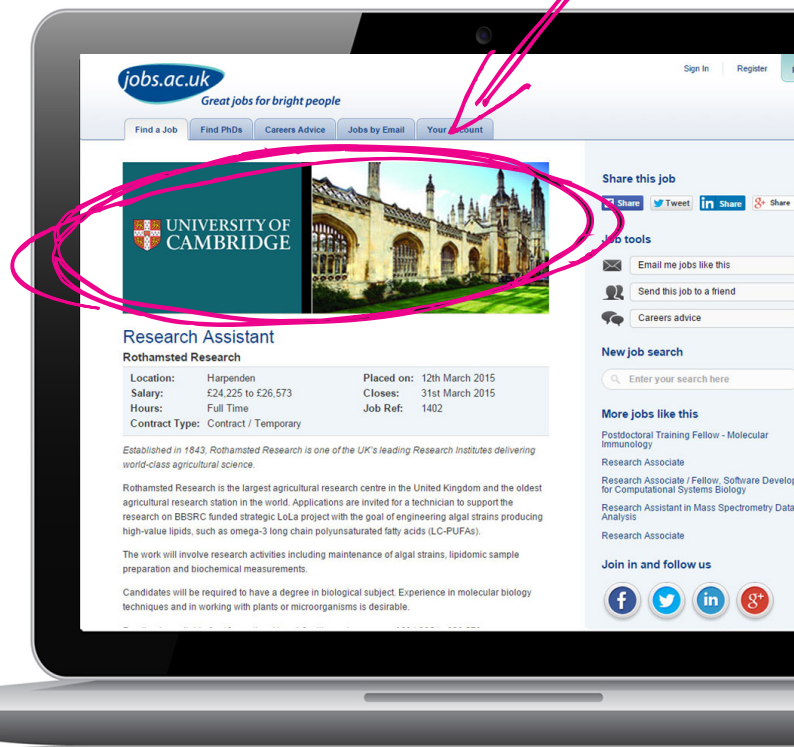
jobs.ac.uk
Great jobs for bright people

Sign In Register

Find a Job | Find PhDs | Careers Advice | Jobs by Email | Your Account

UNIVERSITY OF CAMBRIDGE

Research Assistant
Rothamsted Research

| | | | |
|---|---|---|---|
| Location: | Harpenden | Placed on: | 12th March 2015 |
| Salary: | £24,225 to £26,573 | Closes: | 31st March 2015 |
| Hours: | Full Time | Job Ref: | 1402 |
| Contract Type: | Contract / Temporary | | |

Established in 1843, Rothamsted Research is one of the UK's leading Research Institutes delivering world-class agricultural science.

Rothamsted Research is the largest agricultural research centre in the United Kingdom and the oldest agricultural research station in the world. Applications are invited for a technician to support the research on BBSRC funded strategic LoLa project with the goal of engineering algal strains producing high-value lipids, such as omega-3 long chain polyunsaturated fatty acids (LC-PUFAs).

The work will involve research activities including maintenance of algal strains, lipidomic sample preparation and biochemical measurements.

Candidates will be required to have a degree in biological subject. Experience in molecular biology techniques and in working with plants or microorganisms is desirable.

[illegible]

Share this job
Share Tweet Share Share

Job tools
Email me jobs like this
Send this job to a friend
Careers advice

New job search
Enter your search here

More jobs like this
Postdoctoral Training Fellow - Molecular Immunology
Research Associate
Research Associate / Fellow, Software Develop for Computational Systems Biology
Research Assistant in Mass Spectrometry Data Analysis
Research Associate

Join in and follow us